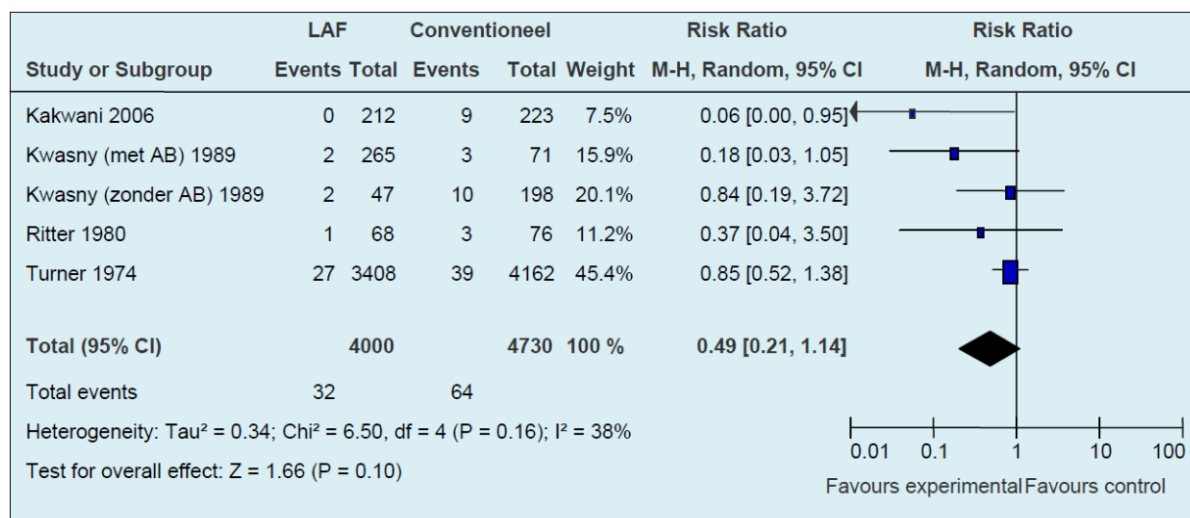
| Study or Subgroup | LAF Events | LAF Total | Conventioneel Events | Conventioneel Total | Weight | Risk Ratio M-H, Random, 95% CI |
|---|---|---|---|---|---|---|
| Kakwani 2006 | 0 | 212 | 9 | 223 | 7.5% | 0.06 [0.00, 0.95] |
| Kwasny (met AB) 1989 | 2 | 265 | 3 | 71 | 15.9% | 0.18 [0.03, 1.05] |
| Kwasny (zonder AB) 1989 | 2 | 47 | 10 | 198 | 20.1% | 0.84 [0.19, 3.72] |
| Ritter 1980 | 1 | 68 | 3 | 76 | 11.2% | 0.37 [0.04, 3.50] |
| Turner 1974 | 27 | 3408 | 39 | 4162 | 45.4% | 0.85 [0.52, 1.38] |
| **Total (95% CI)** | | **4000** | | **4730** | **100 %** | **0.49 [0.21, 1.14]** |
| Total events | 32 | | 64 | | | |

Heterogeneity: Tau² = 0.34; Chi² = 6.50, df = 4 (P = 0.16); I² = 38%

Test for overall effect: Z = 1.66 (P = 0.10)

Risk Ratio
M-H, Random, 95% CI

0.01 0.1 1 10 100

Favours experimental Favours control